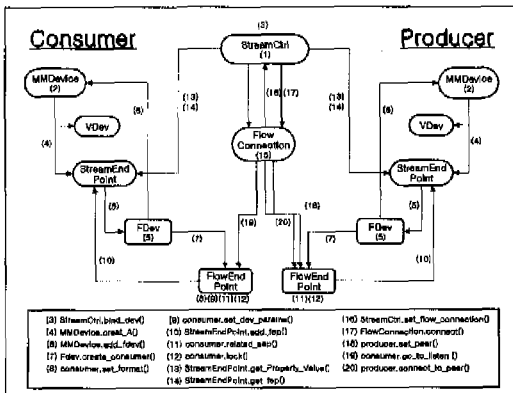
Consumer

Producer

(3)

StreamCtrl
(1)

MMDevice
(2)

MMDevice
(2)

(13)
(14)

(16)

(17)

(13)
(14)

(6)

(6)

(4)

VDev

VDev

(4)

Flow
Connection
(15)

StreamEnd
Point

StreamEnd
Point

(5)

FDev
(5)

(19)

(20)

(18)

FDev
(5)

(5)

(7)

(7)

(10)

(10)

FlowEnd
Point
(8)(9)(11)(12)

FlowEnd
Point
(11)(12)

(3) StreamCtrl.bind_dev()
(4) MMDevice.creat_A()
(5) MMDevice.add_fdev()
(7) Fdev.create_consumer()
(8) consumer.set_format()
(9) consumer.set_dev_params()
(10) StreamEndPoint.add_fep()
(11) consumer.related_sep()
(12) consumer.lock()
(13) StreamEndPoint.get_Property_Value()
(14) StreamEndPoint.get_fep()
(16) StreamCtrl.set_flow_connection()
(17) FlowConnection.connect()
(18) producer.set_peer()
(19) consumer.go_to_listen ()
(20) producer.connect_to_peer()